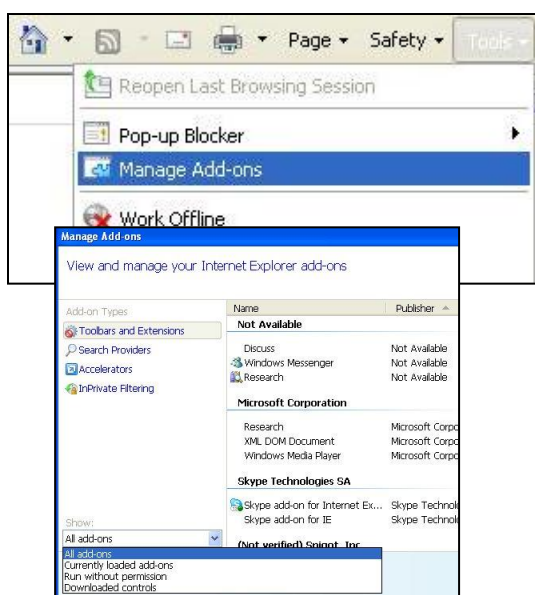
Page ▾ Safety ▾ Tools ▾

Reopen Last Browsing Session

Pop-up Blocker

Manage Add-ons

Work Offline

Manage Add-ons

View and manage your Internet Explorer add-ons

Add-on Types

Toolbars and Extensions

Search Providers

Accelerators

InPrivate Filtering

| Name | Publisher |
|---|---|
| **Not Available** | |
| Discuss | Not Available |
| Windows Messenger | Not Available |
| Research | Not Available |
| **Microsoft Corporation** | |
| Research | Microsoft Corpo |
| XML DOM Document | Microsoft Corpo |
| Windows Media Player | Microsoft Corpo |
| **Skype Technologies SA** | |
| Skype add-on for Internet Ex... | Skype Technol |
| Skype add-on for IE | Skype Technol |
| **(Not verified) Spigot, Inc** | |

Show:

All add-ons

All add-ons

Currently loaded add-ons

Run without permission

Downloaded controls